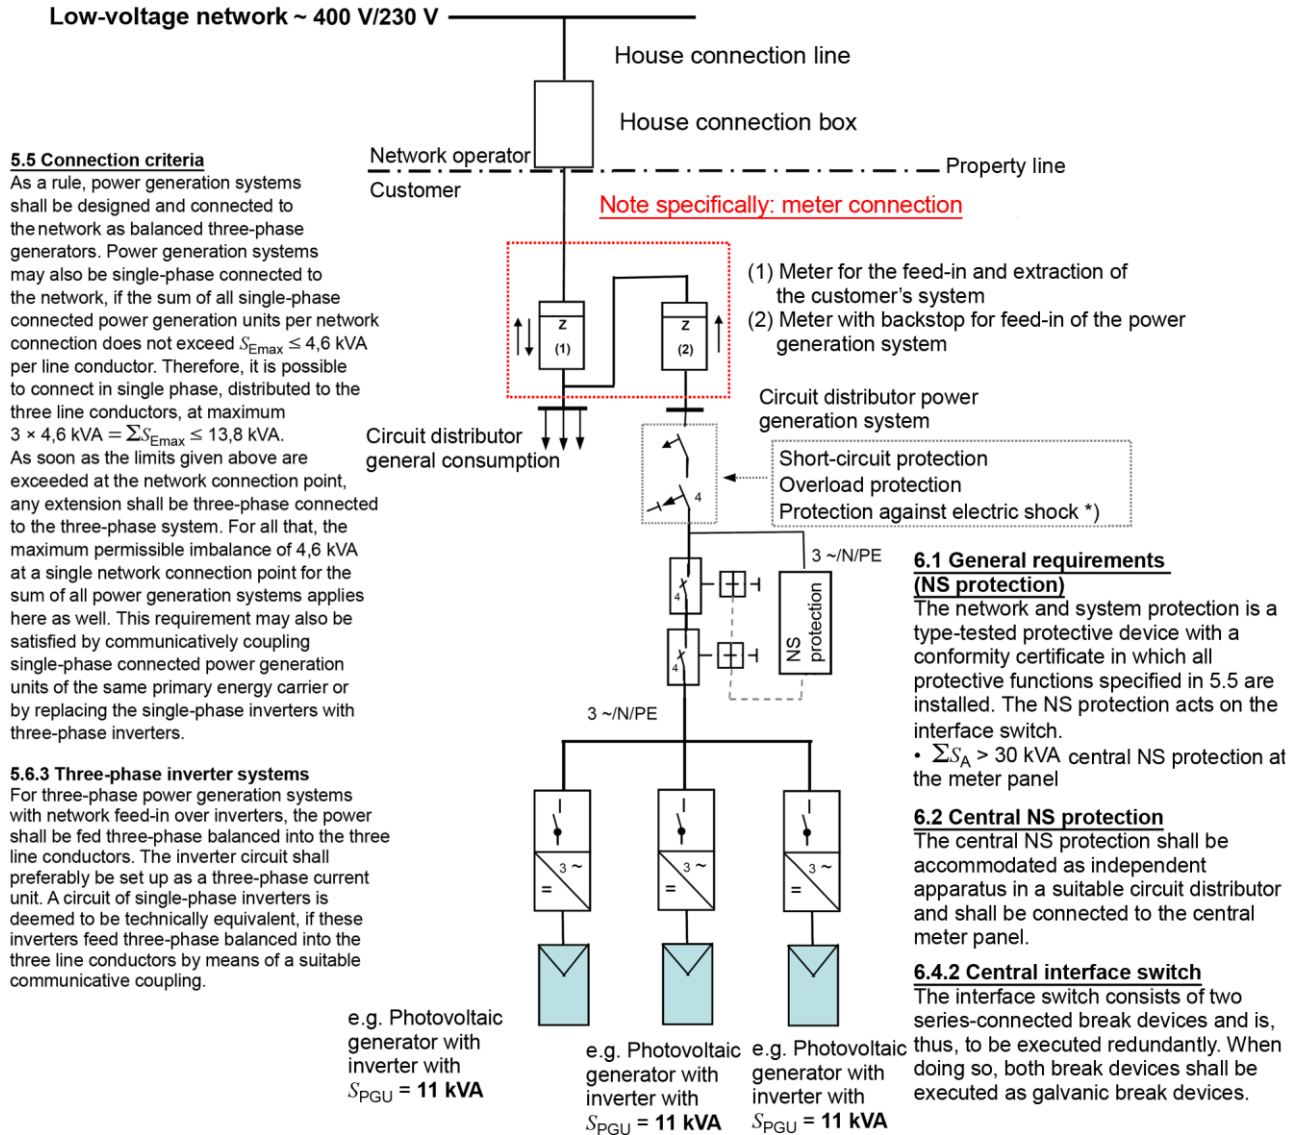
Low-voltage network ~ 400 V/230 V

House connection line

House connection box

Network operator

Property line

Customer

Note specifically: meter connection

5.5 Connection criteria
As a rule, power generation systems shall be designed and connected to the network as balanced three-phase generators. Power generation systems may also be single-phase connected to the network, if the sum of all single-phase connected power generation units per network connection does not exceed $S_{Emax} \leq 4{,}6$ kVA per line conductor. Therefore, it is possible to connect in single phase, distributed to the three line conductors, at maximum 3 × 4,6 kVA $= \Sigma S_{Emax} \leq 13{,}8$ kVA.
As soon as the limits given above are exceeded at the network connection point, any extension shall be three-phase connected to the three-phase system. For all that, the maximum permissible imbalance of 4,6 kVA at a single network connection point for the sum of all power generation systems applies here as well. This requirement may also be satisfied by communicatively coupling single-phase connected power generation units of the same primary energy carrier or by replacing the single-phase inverters with three-phase inverters.

5.6.3 Three-phase inverter systems
For three-phase power generation systems with network feed-in over inverters, the power shall be fed three-phase balanced into the three line conductors. The inverter circuit shall preferably be set up as a three-phase current unit. A circuit of single-phase inverters is deemed to be technically equivalent, if these inverters feed three-phase balanced into the three line conductors by means of a suitable communicative coupling.

Z (1)

Z (2)

(1) Meter for the feed-in and extraction of the customer's system
(2) Meter with backstop for feed-in of the power generation system

Circuit distributor power generation system

Circuit distributor general consumption

Short-circuit protection
Overload protection
Protection against electric shock *)

4

3 ~/N/PE

4

4

NS protection

3 ~/N/PE

6.1 General requirements (NS protection)
The network and system protection is a type-tested protective device with a conformity certificate in which all protective functions specified in 5.5 are installed. The NS protection acts on the interface switch.
• $\Sigma S_A > 30$ kVA central NS protection at the meter panel

6.2 Central NS protection
The central NS protection shall be accommodated as independent apparatus in a suitable circuit distributor and shall be connected to the central meter panel.

6.4.2 Central interface switch
The interface switch consists of two series-connected break devices and is, thus, to be executed redundantly. When doing so, both break devices shall be executed as galvanic break devices.

3 ~
=

3 ~
=

3 ~
=

e.g. Photovoltaic generator with inverter with $S_{PGU}$ = 11 kVA

e.g. Photovoltaic generator with inverter with $S_{PGU}$ = 11 kVA

e.g. Photovoltaic generator with inverter with $S_{PGU}$ = 11 kVA